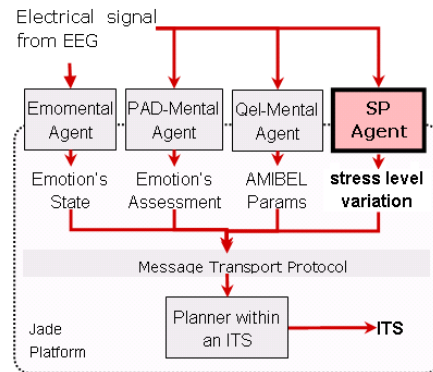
Electrical signal from EEG

Emomental Agent

PAD-Mental Agent

Qel-Mental Agent

SP Agent

Emotion's State

Emotion's Assessment

AMIBEL Params

stress level variation

Message Transport Protocol

Jade Platform

Planner within an ITS

ITS